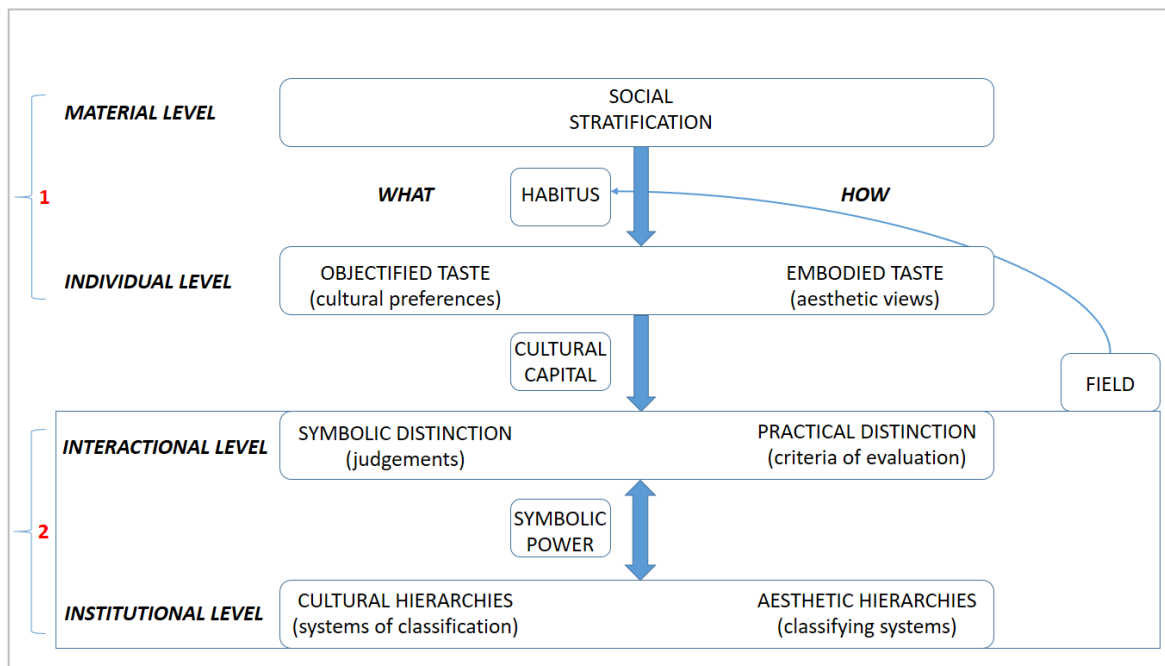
1

MATERIAL LEVEL

SOCIAL STRATIFICATION

WHAT

HABITUS

HOW

INDIVIDUAL LEVEL

OBJECTIFIED TASTE
(cultural preferences)

EMBODIED TASTE
(aesthetic views)

CULTURAL CAPITAL

FIELD

2

INTERACTIONAL LEVEL

SYMBOLIC DISTINCTION
(judgements)

PRACTICAL DISTINCTION
(criteria of evaluation)

SYMBOLIC POWER

INSTITUTIONAL LEVEL

CULTURAL HIERARCHIES
(systems of classification)

AESTHETIC HIERARCHIES
(classifying systems)